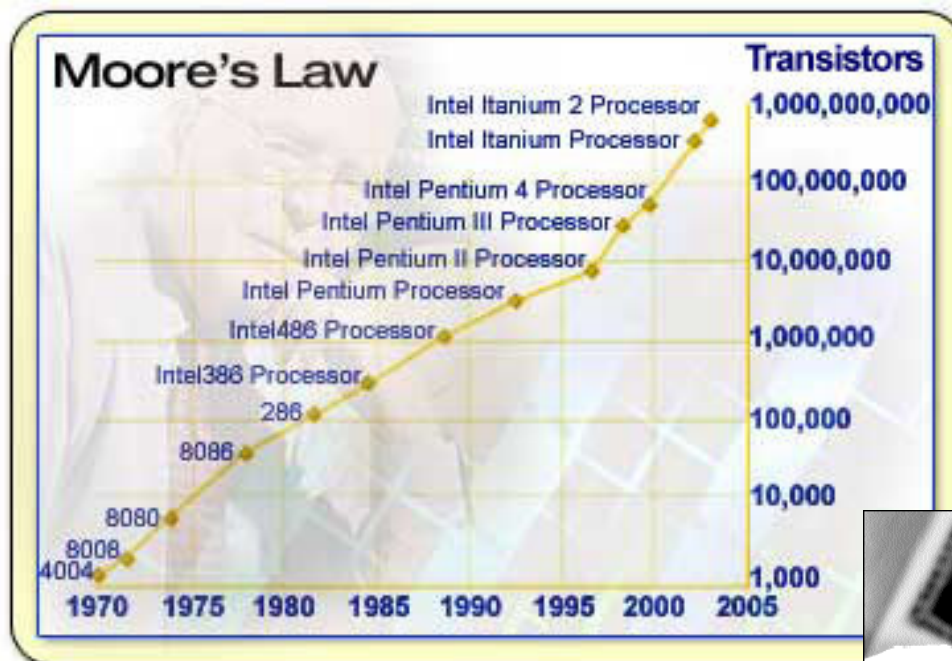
Moore's Law

Transistors

Intel Itanium 2 Processor
Intel Itanium Processor
Intel Pentium 4 Processor
Intel Pentium III Processor
Intel Pentium II Processor
Intel Pentium Processor
Intel486 Processor
Intel386 Processor
286
8086
8080
8008
4004

1,000,000,000
100,000,000
10,000,000
1,000,000
100,000
10,000
1,000

1970 1975 1980 1985 1990 1995 2000 2005